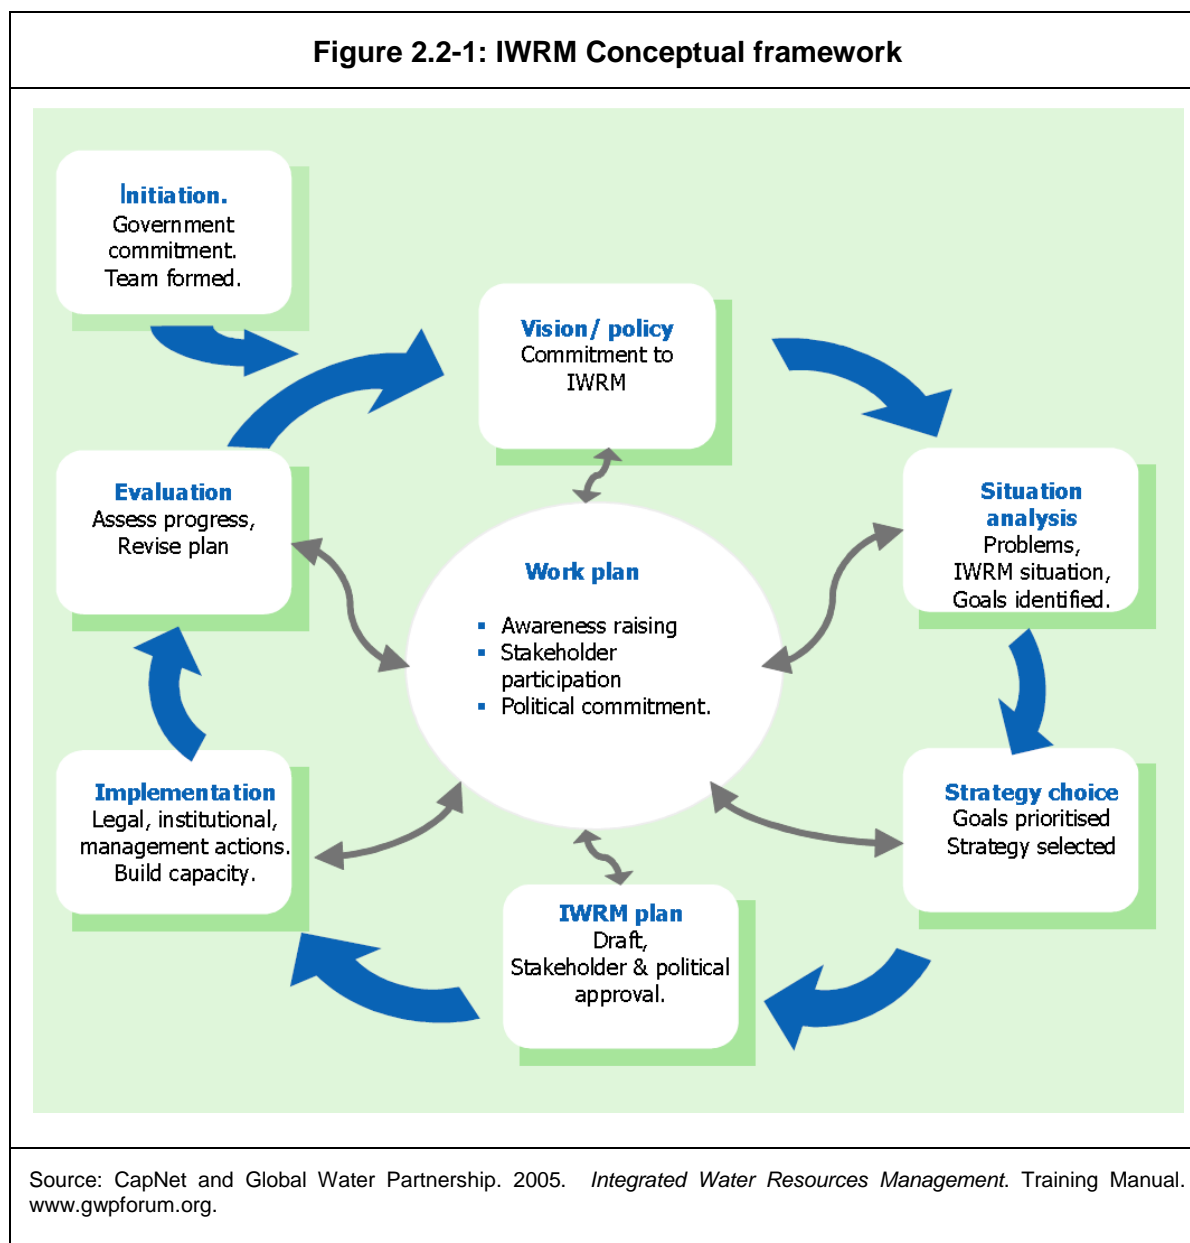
Figure 2.2-1: IWRM Conceptual framework

Initiation.
Government commitment.
Team formed.

Vision/ policy
Commitment to IWRM

Situation analysis
Problems, IWRM situation, Goals identified.

Strategy choice
Goals prioritised
Strategy selected

IWRM plan
Draft, Stakeholder & political approval.

Implementation
Legal, institutional, management actions.
Build capacity.

Evaluation
Assess progress,
Revise plan

Work plan
- Awareness raising
- Stakeholder participation
- Political commitment.

Source: CapNet and Global Water Partnership. 2005. *Integrated Water Resources Management*. Training Manual. www.gwpforum.org.